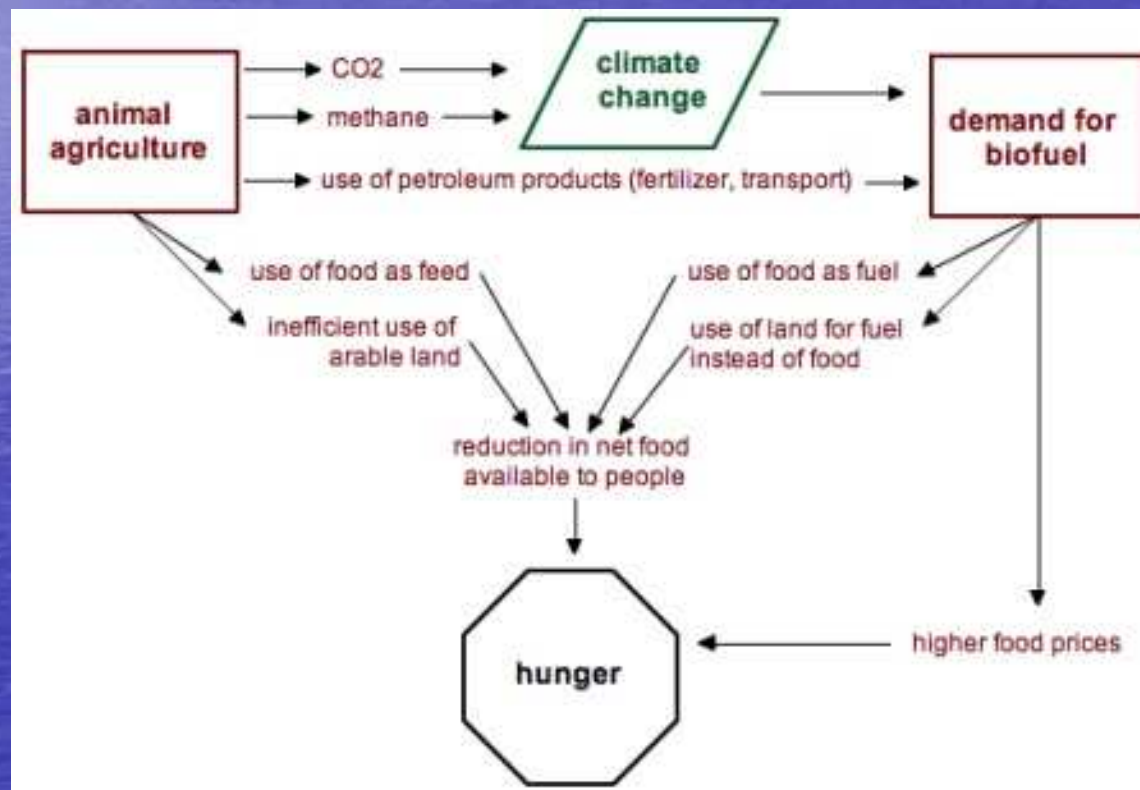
animal agriculture

CO2

methane

climate change

demand for biofuel

use of petroleum products (fertilizer, transport)

use of food as feed

inefficient use of arable land

use of food as fuel

use of land for fuel instead of food

reduction in net food available to people

hunger

higher food prices